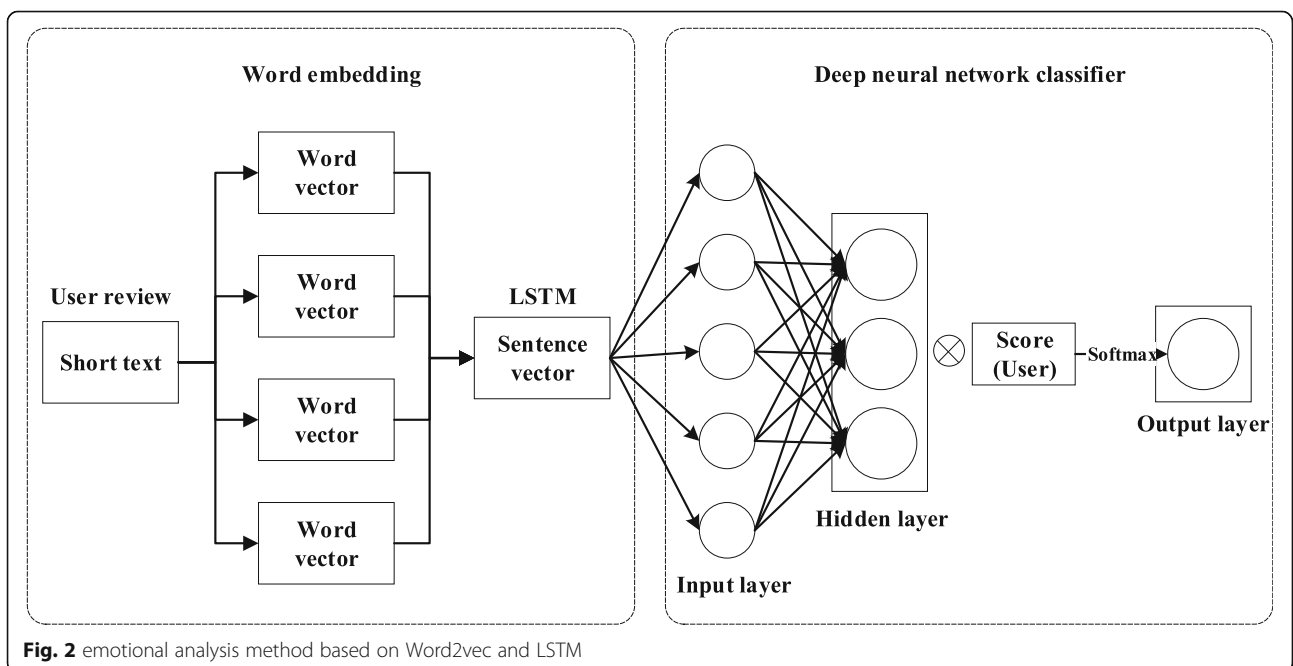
Word embedding

Word vector

Word vector

Word vector

Word vector

User review

Short text

LSTM

Sentence vector

Deep neural network classifier

Input layer

Hidden layer

$\otimes$

Score (User)

Softmax

Output layer

**Fig. 2** emotional analysis method based on Word2vec and LSTM